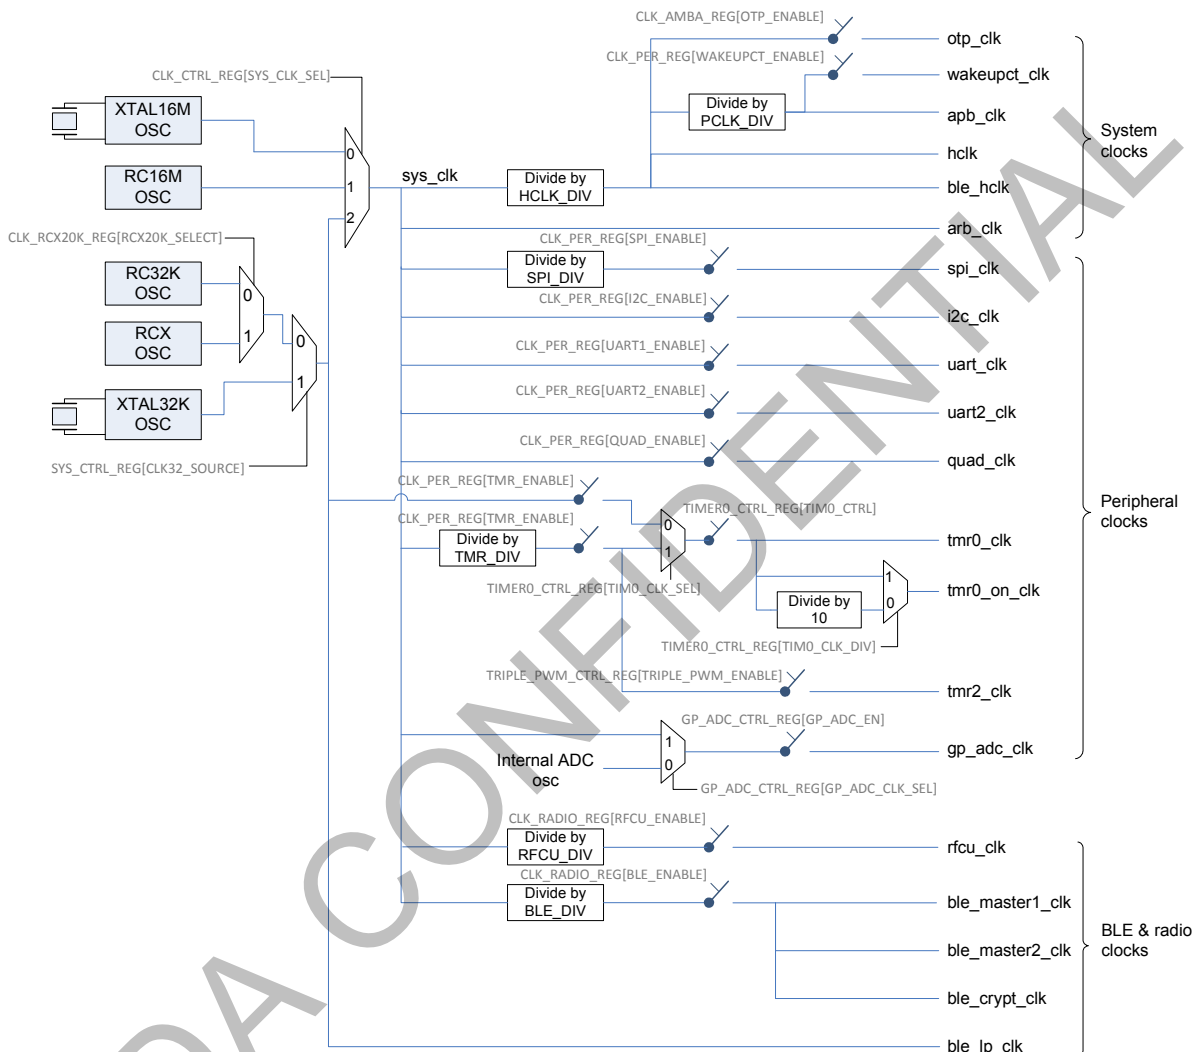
CLK_AMBA_REG[OTP_ENABLE]
otp_clk
CLK_PER_REG[WAKEUPCT_ENABLE]
wakeupct_clk
CLK_CTRL_REG[SYS_CLK_SEL]
XTAL16M OSC
Divide by PCLK_DIV
apb_clk
System clocks
hclk
RC16M OSC
0
1
2
sys_clk
Divide by HCLK_DIV
ble_hclk
CLK_RCX20K_REG[RCX20K_SELECT]
arb_clk
CLK_PER_REG[SPI_ENABLE]
RC32K OSC
Divide by SPI_DIV
spi_clk
0
CLK_PER_REG[I2C_ENABLE]
RCX OSC
1
0
i2c_clk
CLK_PER_REG[UART1_ENABLE]
XTAL32K OSC
1
uart_clk
CLK_PER_REG[UART2_ENABLE]
uart2_clk
CLK_PER_REG[QUAD_ENABLE]
SYS_CTRL_REG[CLK32_SOURCE]
quad_clk
CLK_PER_REG[TMR_ENABLE]
Peripheral clocks
CLK_PER_REG[TMR_ENABLE]
TIMER0_CTRL_REG[TIM0_CTRL]
0
Divide by TMR_DIV
1
tmr0_clk
TIMER0_CTRL_REG[TIM0_CLK_SEL]
1
Divide by 10
0
tmr0_on_clk
TIMER0_CTRL_REG[TIM0_CLK_DIV]
TRIPLE_PWM_CTRL_REG[TRIPLE_PWM_ENABLE]
tmr2_clk
GP_ADC_CTRL_REG[GP_ADC_EN]
1
Internal ADC osc
0
gp_adc_clk
GP_ADC_CTRL_REG[GP_ADC_CLK_SEL]
CLK_RADIO_REG[RFCU_ENABLE]
Divide by RFCU_DIV
rfcu_clk
CLK_RADIO_REG[BLE_ENABLE]
Divide by BLE_DIV
ble_master1_clk
BLE & radio clocks
ble_master2_clk
ble_crypt_clk
ble_lp_clk
DA CONFIDENTIAL